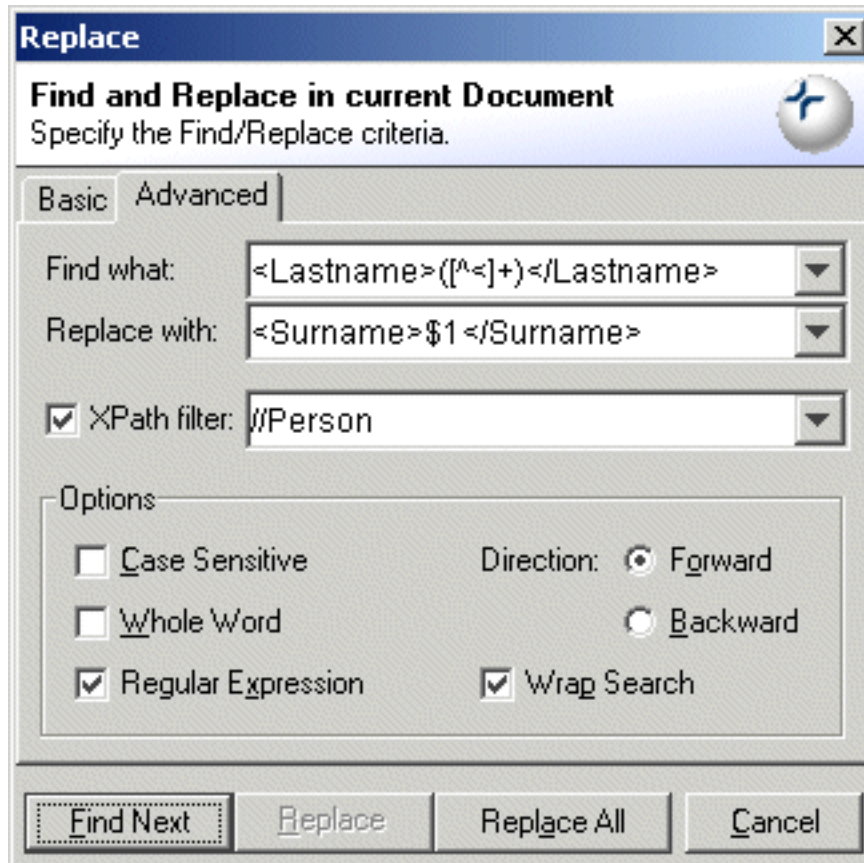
Replace

Find and Replace in current Document
Specify the Find/Replace criteria.

Basic | Advanced

Find what: <Lastname>([^<]+)</Lastname>
Replace with: <Surname>$1</Surname>

XPath filter: //Person

Options
Case Sensitive
Whole Word
Regular Expression
Direction: Forward
Backward
Wrap Search

Find Next | Replace | Replace All | Cancel